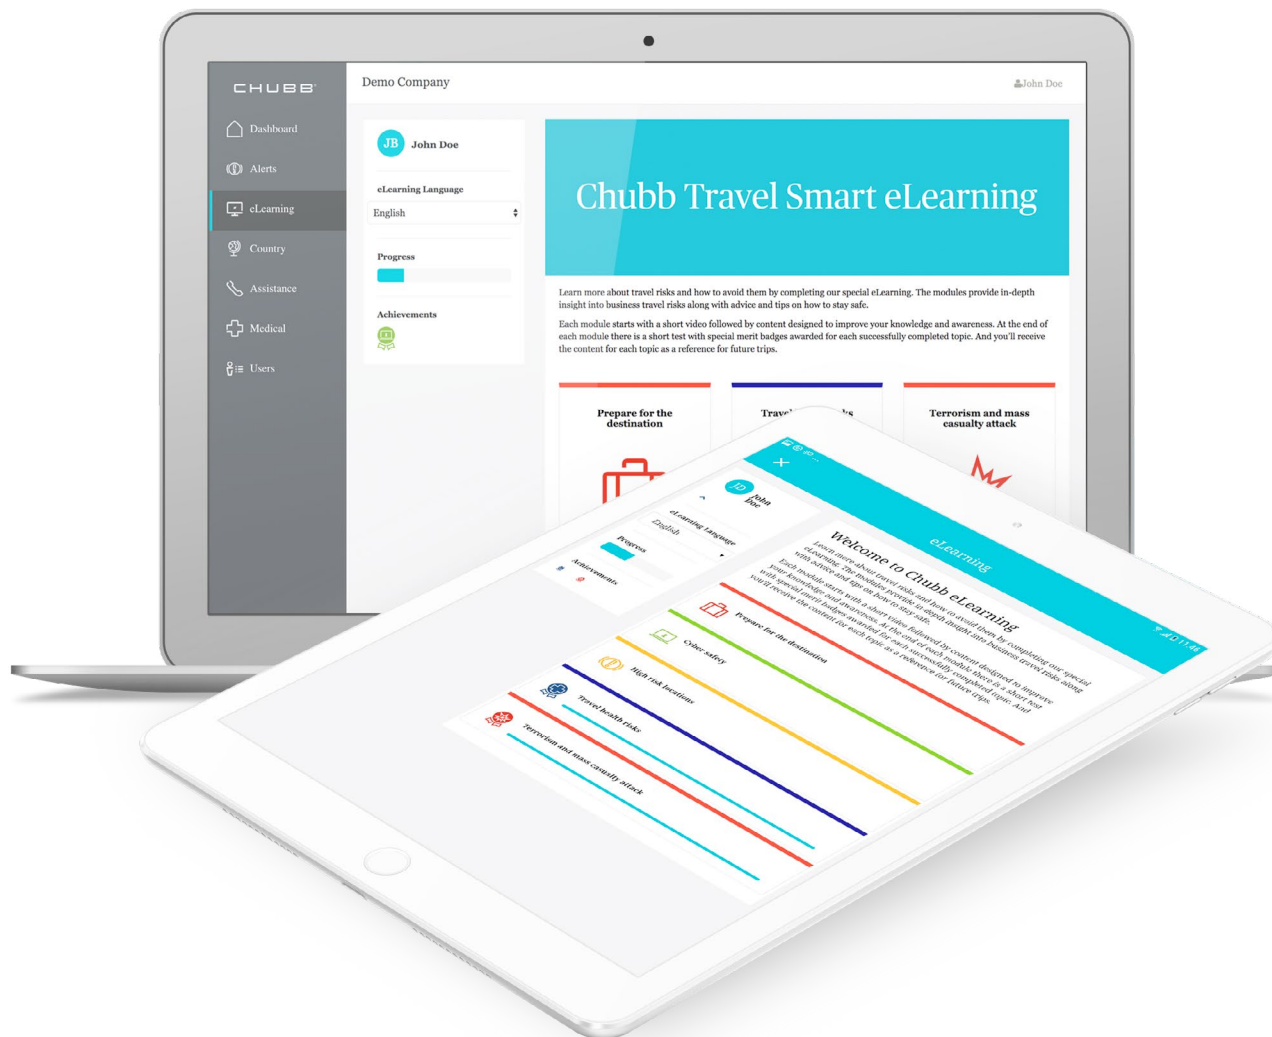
CHUBB

Dashboard

Alerts

eLearning

Country

Assistance

Medical

Users

Demo Company

John Doe

JB John Doe

eLearning Language

English

Progress

Achievements

Chubb Travel Smart eLearning

Learn more about travel risks and how to avoid them by completing our special eLearning. The modules provide in-depth insight into business travel risks along with advice and tips on how to stay safe.

Each module starts with a short video followed by content designed to improve your knowledge and awareness. At the end of each module there is a short test with special merit badges awarded for each successfully completed topic. And you'll receive the content for each topic as a reference for future trips.

Prepare for the destination

Travel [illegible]

Terrorism and mass casualty attack

eLearning

JD John Doe

eLearning Language

English

Progress

Achievements

Welcome to Chubb eLearning

Learn more about travel risks and how to avoid them by completing our special eLearning. The modules provide in-depth insight into business travel risks along with advice and tips on how to stay safe.

Each module starts with a short video followed by content designed to improve your knowledge and awareness. At the end of each module there is a short test with special merit badges awarded for each successfully completed topic. And you'll receive the content for each topic as a reference for future trips.

Prepare for the destination

Cyber safety

High risk locations

Travel health risks

Terrorism and mass casualty attack